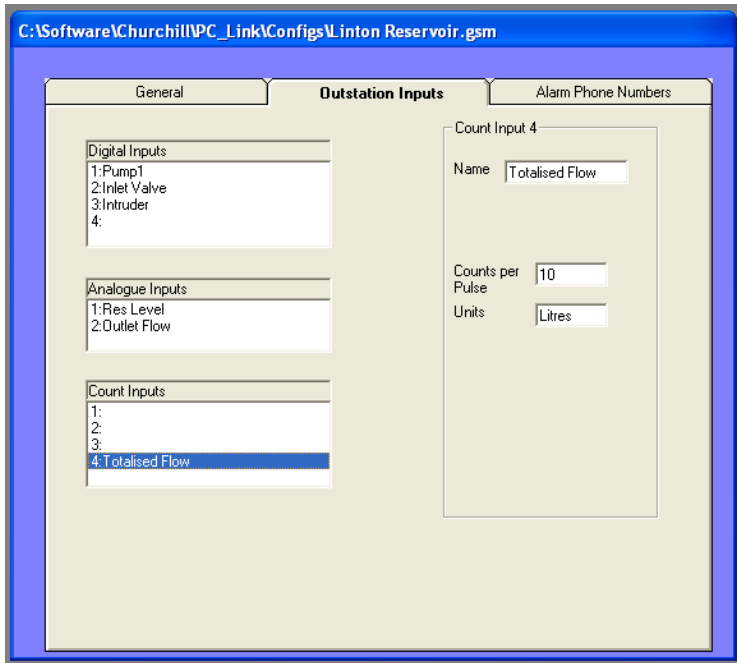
C:\Software\Churchill\PC_Link\Configs\Linton Reservoir.gsm

General
Outstation Inputs
Alarm Phone Numbers

Digital Inputs
1:Pump1
2:Inlet Valve
3:Intruder
4:

Analogue Inputs
1:Res Level
2:Outlet Flow

Count Inputs
1:
2:
3:
4:Totalised Flow

Count Input 4
Name Totalised Flow

Counts per Pulse 10
Units Litres